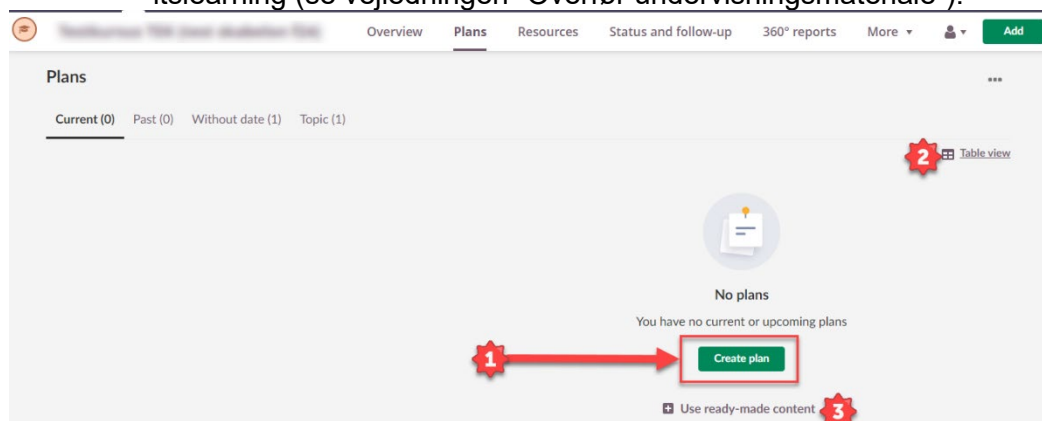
itslearning (se vejledningen "Overfør undervisningsmateriale").

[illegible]

Overview Plans Resources Status and follow-up 360° reports More ▾ Add

Plans

...

Current (0) Past (0) Without date (1) Topic (1)

2 Table view

No plans

You have no current or upcoming plans

1

Create plan

Use ready-made content 3